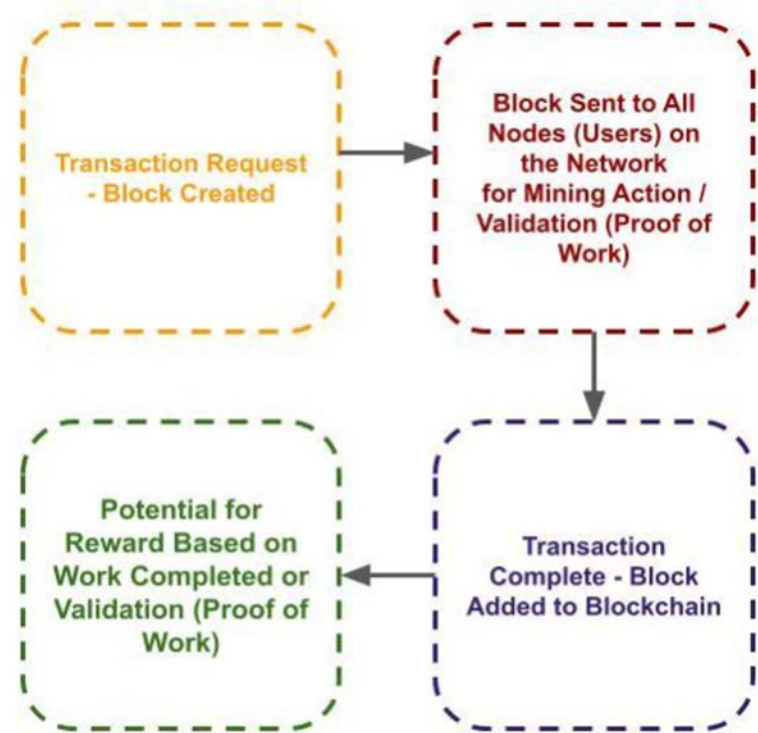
Transaction Request - Block Created

Block Sent to All Nodes (Users) on the Network for Mining Action / Validation (Proof of Work)

Transaction Complete - Block Added to Blockchain

Potential for Reward Based on Work Completed or Validation (Proof of Work)